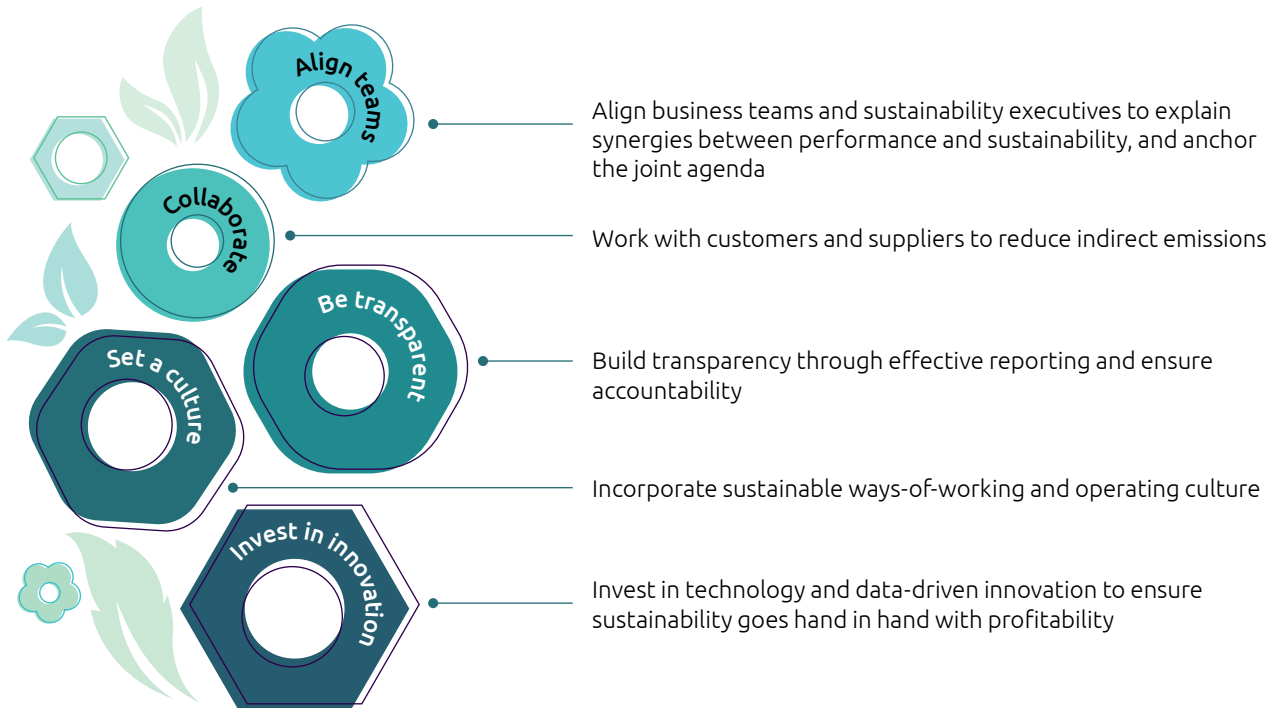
Align teams

Align business teams and sustainability executives to explain synergies between performance and sustainability, and anchor the joint agenda

Collaborate

Work with customers and suppliers to reduce indirect emissions

Be transparent

Build transparency through effective reporting and ensure accountability

Set a culture

Incorporate sustainable ways-of-working and operating culture

Invest in innovation

Invest in technology and data-driven innovation to ensure sustainability goes hand in hand with profitability